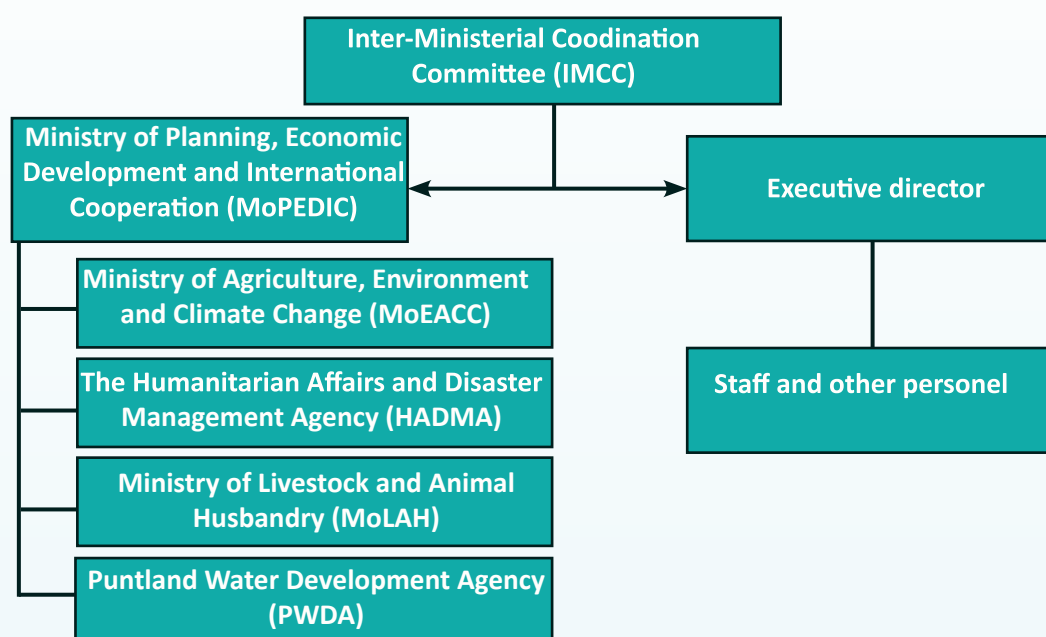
Inter-Ministerial Coodination Committee (IMCC)

Ministry of Planning, Economic Development and International Cooperation (MoPEDIC)

Executive director

Ministry of Agriculture, Environment and Climate Change (MoEACC)

The Humanitarian Affairs and Disaster Management Agency (HADMA)

Staff and other personel

Ministry of Livestock and Animal Husbandry (MoLAH)

Puntland Water Development Agency (PWDA)